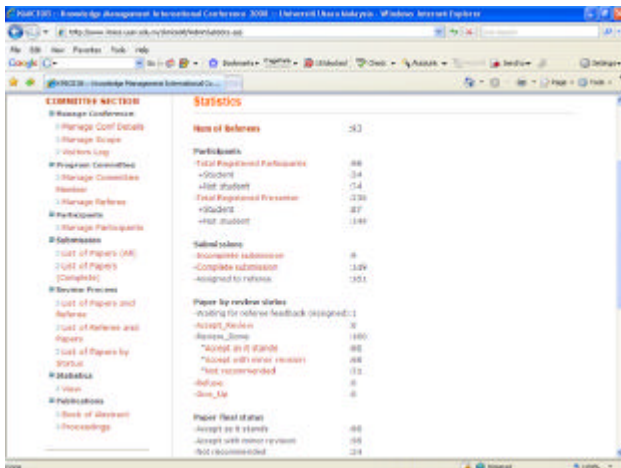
KMICE08 - Knowledge Management International Conference 2008 :: Universiti Utara Malaysia - Windows Internet Explorer

File Edit View Favorites Tools Help

Google

KMICE08 - Knowledge Management International Co...

COMMITTEE SECTION

Manage Conference
Manage Conf Details
Manage Scope
Visitors Log

Program Committee
Manage Committee Member
Manage Referee

Participants
Manage Participants

Submissions
List of Papers (All)
List of Papers (Complete)

Review Process
List of Papers and Referee
List of Referee and Papers
List of Papers by Status

Statistics
View

Publications
Book of Abstract
Proceedings

Statistics

Num of Referees :63

Participants
-Total Registered Participants :88
+Student :34
+Not student :54
-Total Registered Presenter :236
+Student :87
+Not student :149

Submissions
-Incomplete submission :6
-Complete submission :149
-Assigned to referee :151

Paper by review status
-Waiting for referee feedback (assigned) :1
-Accept_Review :0
-Review_Done :160
*Accept as it stands :60
*Accept with minor revision :68
*Not recommended :31
-Refuse :0
-Give_Up :0

Paper final status
-Accept as it stands :60
-Accept with minor revision :56
-Not recommended :24